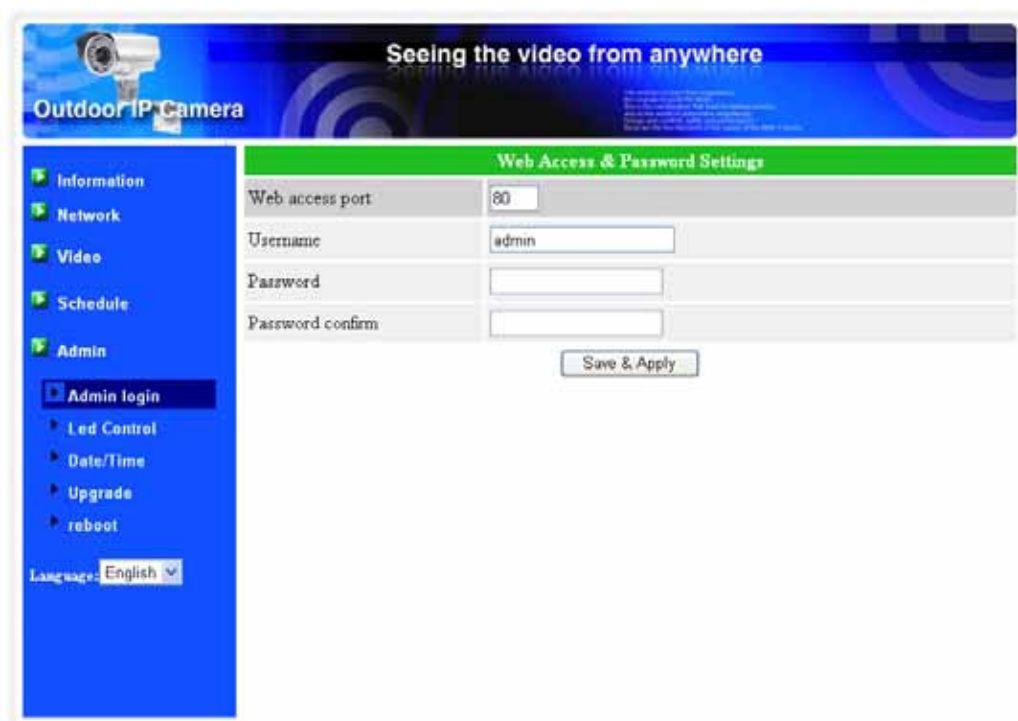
Outdoor IP Camera

Seeing the video from anywhere

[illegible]

Information
Network
Video
Schedule
Admin
Admin login
Led Control
Date/Time
Upgrade
reboot

Language: English

| Web Access & Password Settings | |
|---|---|
| Web access port | 80 |
| Username | admin |
| Password | |
| Password confirm | |

Save & Apply